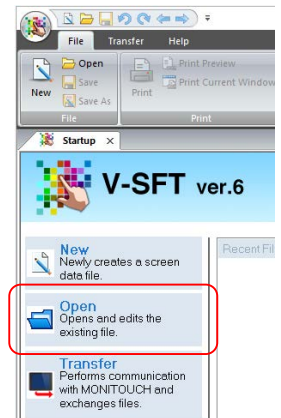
File Transfer Help

New Open Save Save As

File

Print Print Preview Print Current Window

Print

Startup ×

V-SFT ver.6

New
Newly creates a screen data file.

Open
Opens and edits the existing file.

Transfer
Performs communication with MONITOUCH and exchanges files.

Recent Fil